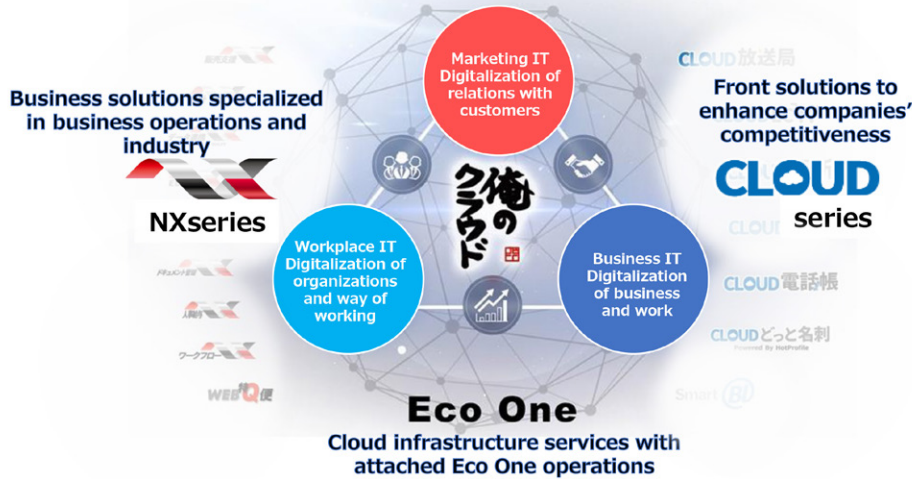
Business solutions specialized in business operations and industry

NXseries

Marketing IT Digitalization of relations with customers

Front solutions to enhance companies' competitiveness

CLOUD series

CLOUD放送局

俺のクラウド

Workplace IT Digitalization of organizations and way of working

Business IT Digitalization of business and work

CLOUD電話帳

CLOUDどっと名刺

ワークフロー

WEB給Q便

Smart BI

Eco One

Cloud infrastructure services with attached Eco One operations